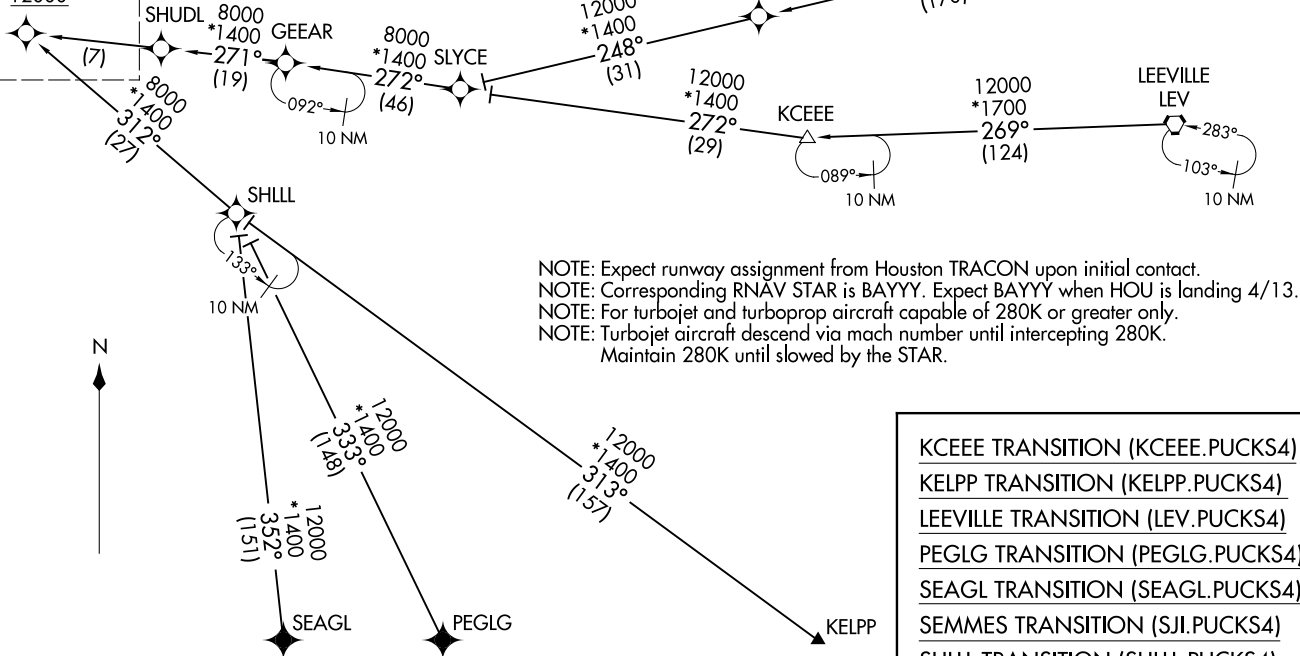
12000

SHUDL 8000 *1400 271° (19)

(7)

GEEAR

8000 *1400 272° (46)

SLYCE

092°

10 NM

12000 *1400 248° (31)

(176)

12000 *1400 272° (29)

KCEEE

089°

10 NM

12000 *1700 269° (124)

LEEVILLE LEV

283°

103°

10 NM

8000 *1400 312° (27)

SHLLL

133°

10 NM

NOTE: Expect runway assignment from Houston TRACON upon initial contact.
NOTE: Corresponding RNAV STAR is BAYYY. Expect BAYYY when HOU is landing 4/13.
NOTE: For turbojet and turboprop aircraft capable of 280K or greater only.
NOTE: Turbojet aircraft descend via mach number until intercepting 280K. Maintain 280K until slowed by the STAR.

N

12000 *1400 333° (148)

12000 *1400 313° (157)

12000 *1400 352° (151)

SEAGL

PEGLG

KELPP

KCEEE TRANSITION (KCEEE.PUCKS4)
KELPP TRANSITION (KELPP.PUCKS4)
LEEVILLE TRANSITION (LEV.PUCKS4)
PEGLG TRANSITION (PEGLG.PUCKS4)
SEAGL TRANSITION (SEAGL.PUCKS4)
SEMMES TRANSITION (SJI.PUCKS4)
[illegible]